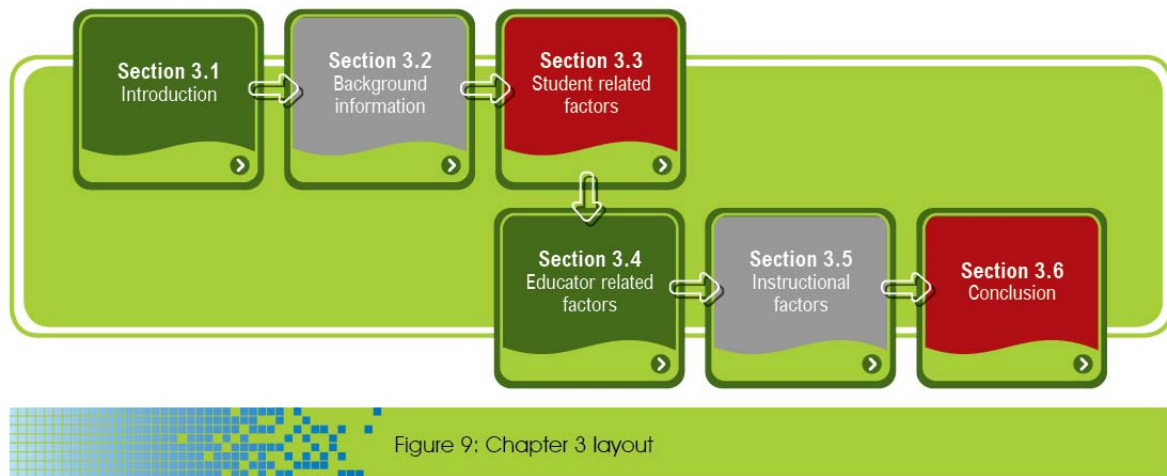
Section 3.1
Introduction

Section 3.2
Background information

Section 3.3
Student related factors

Section 3.4
Educator related factors

Section 3.5
Instructional factors

Section 3.6
Conclusion

Figure 9: Chapter 3 layout